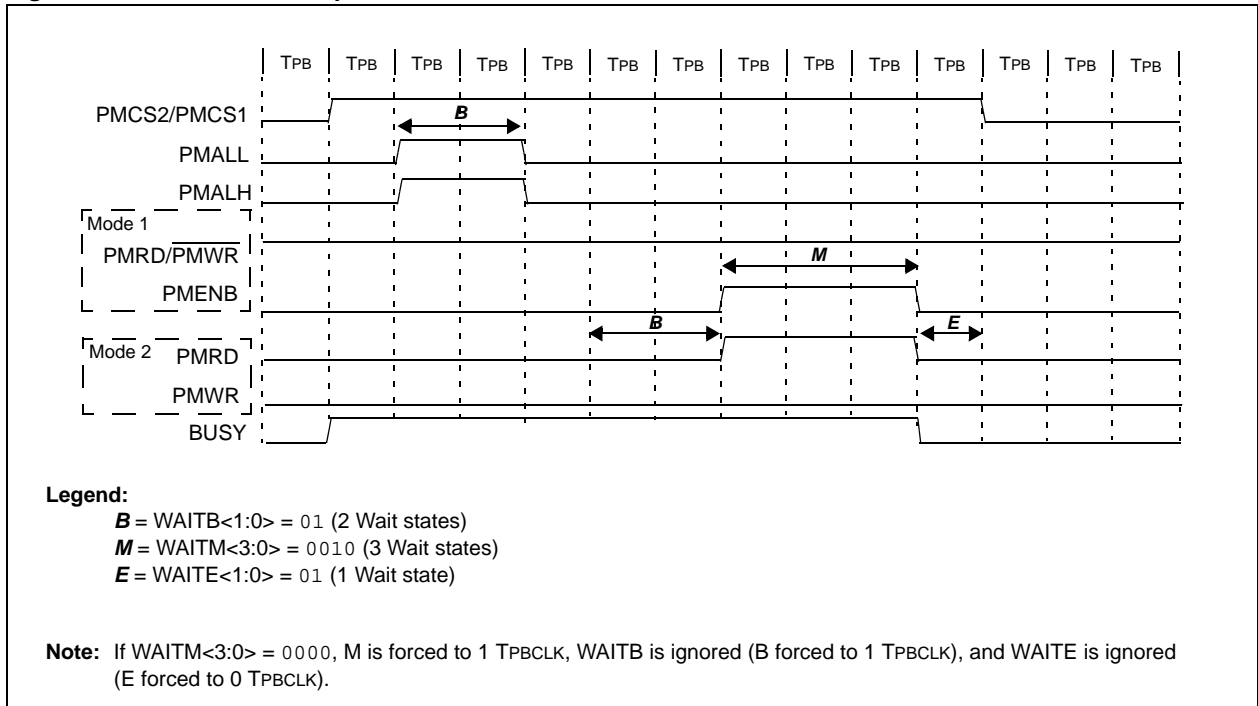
TPB TPB TPB TPB TPB TPB TPB TPB TPB TPB TPB TPB TPB TPB

PMCS2/PMCS1
B
PMALL
PMALH
Mode 1
PMRD/$\overline{PMWR}$
M
PMENB
B
E
Mode 2 PMRD
PMWR
BUSY

Legend:
B = WAITB<1:0> = 01 (2 Wait states)
M = WAITM<3:0> = 0010 (3 Wait states)
E = WAITE<1:0> = 01 (1 Wait state)

Note: If WAITM<3:0> = 0000, M is forced to 1 TPBCLK, WAITB is ignored (B forced to 1 TPBCLK), and WAITE is ignored (E forced to 0 TPBCLK).